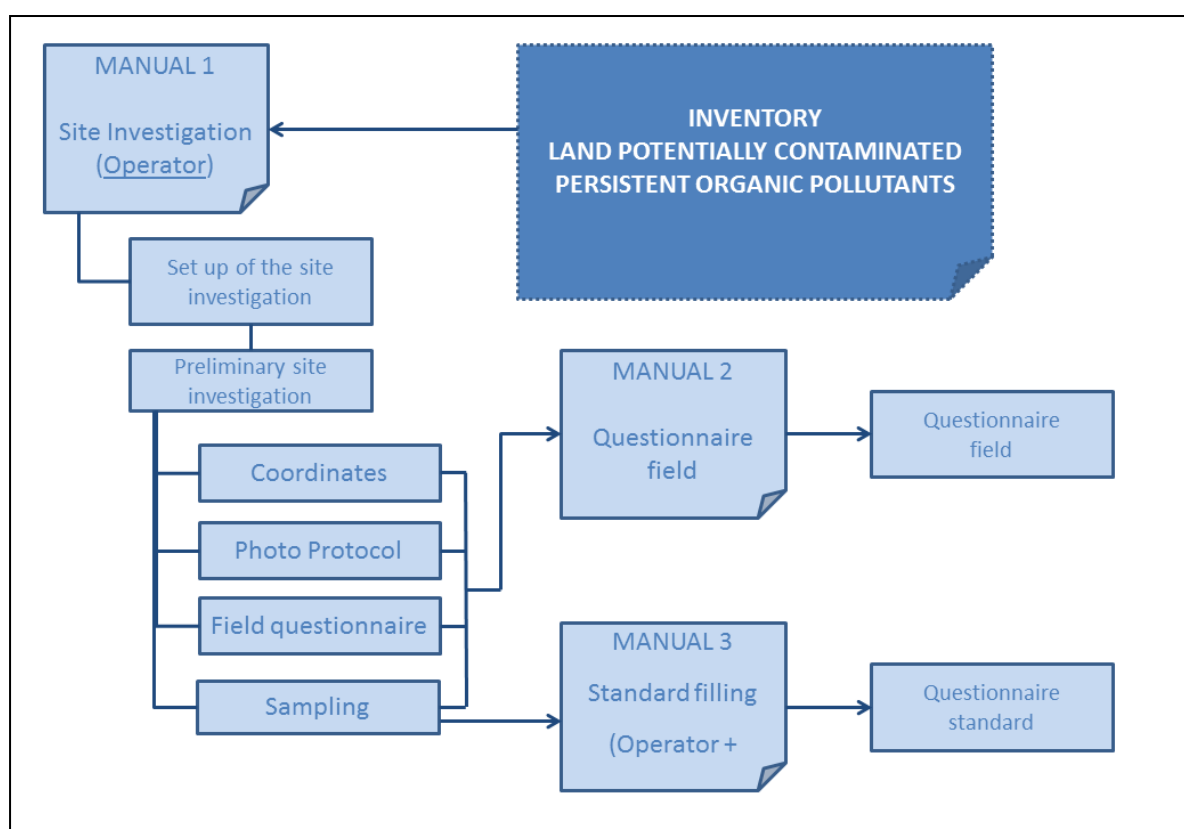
MANUAL 1

Site Investigation (Operator)

INVENTORY
LAND POTENTIALLY CONTAMINATED
PERSISTENT ORGANIC POLLUTANTS

Set up of the site investigation

Preliminary site investigation

Coordinates

Photo Protocol

Field questionnaire

Sampling

MANUAL 2

Questionnaire field

Questionnaire field

MANUAL 3

Standard filling

(Operator +

Questionnaire standard